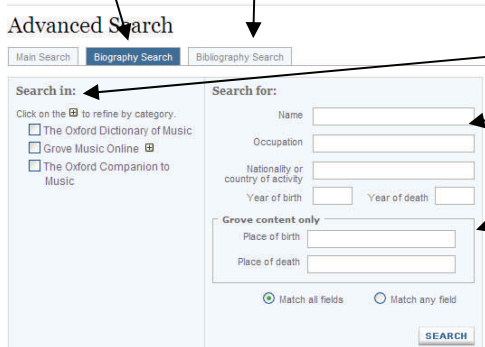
Advanced Search

Main Search | Biography Search | Bibliography Search

Search in:

Click on the ⊞ to refine by category.

The Oxford Dictionary of Music

Grove Music Online ⊞

The Oxford Companion to Music

Search for:

Name

Occupation

Nationality or country of activity

Year of birth

Year of death

Grove content only

Place of birth

Place of death

Match all fields

Match any field

SEARCH